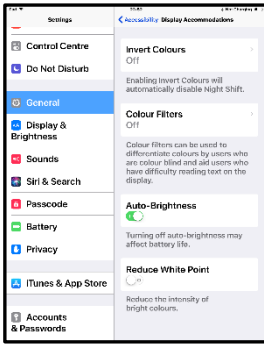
iPad

Settings

Control Centre

Do Not Disturb

General

Display & Brightness

Sounds

Siri & Search

Passcode

Battery

Privacy

iTunes & App Store

Accounts & Passwords

< Accessibility Display Accommodations

Invert Colours

Off

Enabling Invert Colours will automatically disable Night Shift.

Colour Filters

Off

Colour filters can be used to differentiate colours by users who are colour blind and aid users who have difficulty reading text on the display.

Auto-Brightness

Turning off auto-brightness may affect battery life.

Reduce White Point

Reduce the intensity of bright colours.